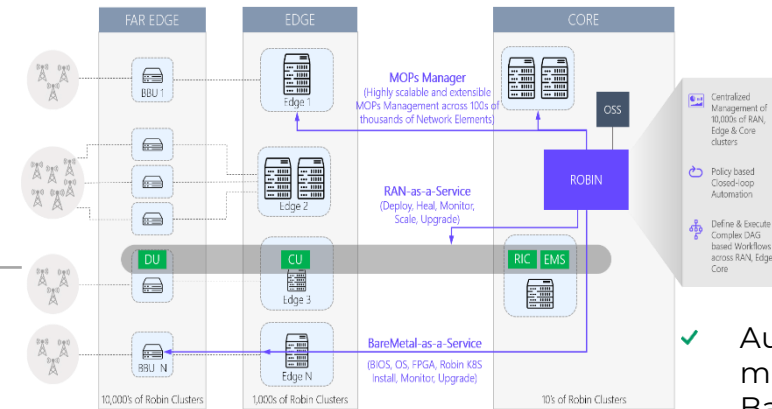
FAR EDGE

EDGE

CORE

BBU 1

Edge 1

MOPs Manager
(Highly scalable and extensible MOPs Management across 100s of thousands of Network Elements)

OSS

Edge 2

ROBIN

RAN-as-a-Service
(Deploy, Heal, Monitor, Scale, Upgrade)

DU

CU

RIC

EMS

Edge 3

BBU N

Edge N

BareMetal-as-a-Service
(BIOS, OS, FPGA, Robin K8S Install, Monitor, Upgrade)

10,000's of Robin Clusters

1,000's of Robin Clusters

10's of Robin Clusters

Centralized Management of 10,000s of RAN, Edge & Core clusters

Policy based Closed-loop Automation

Define & Execute Complex DAG based Workflows across RAN, Edge Core

✓ Au
m
Ba